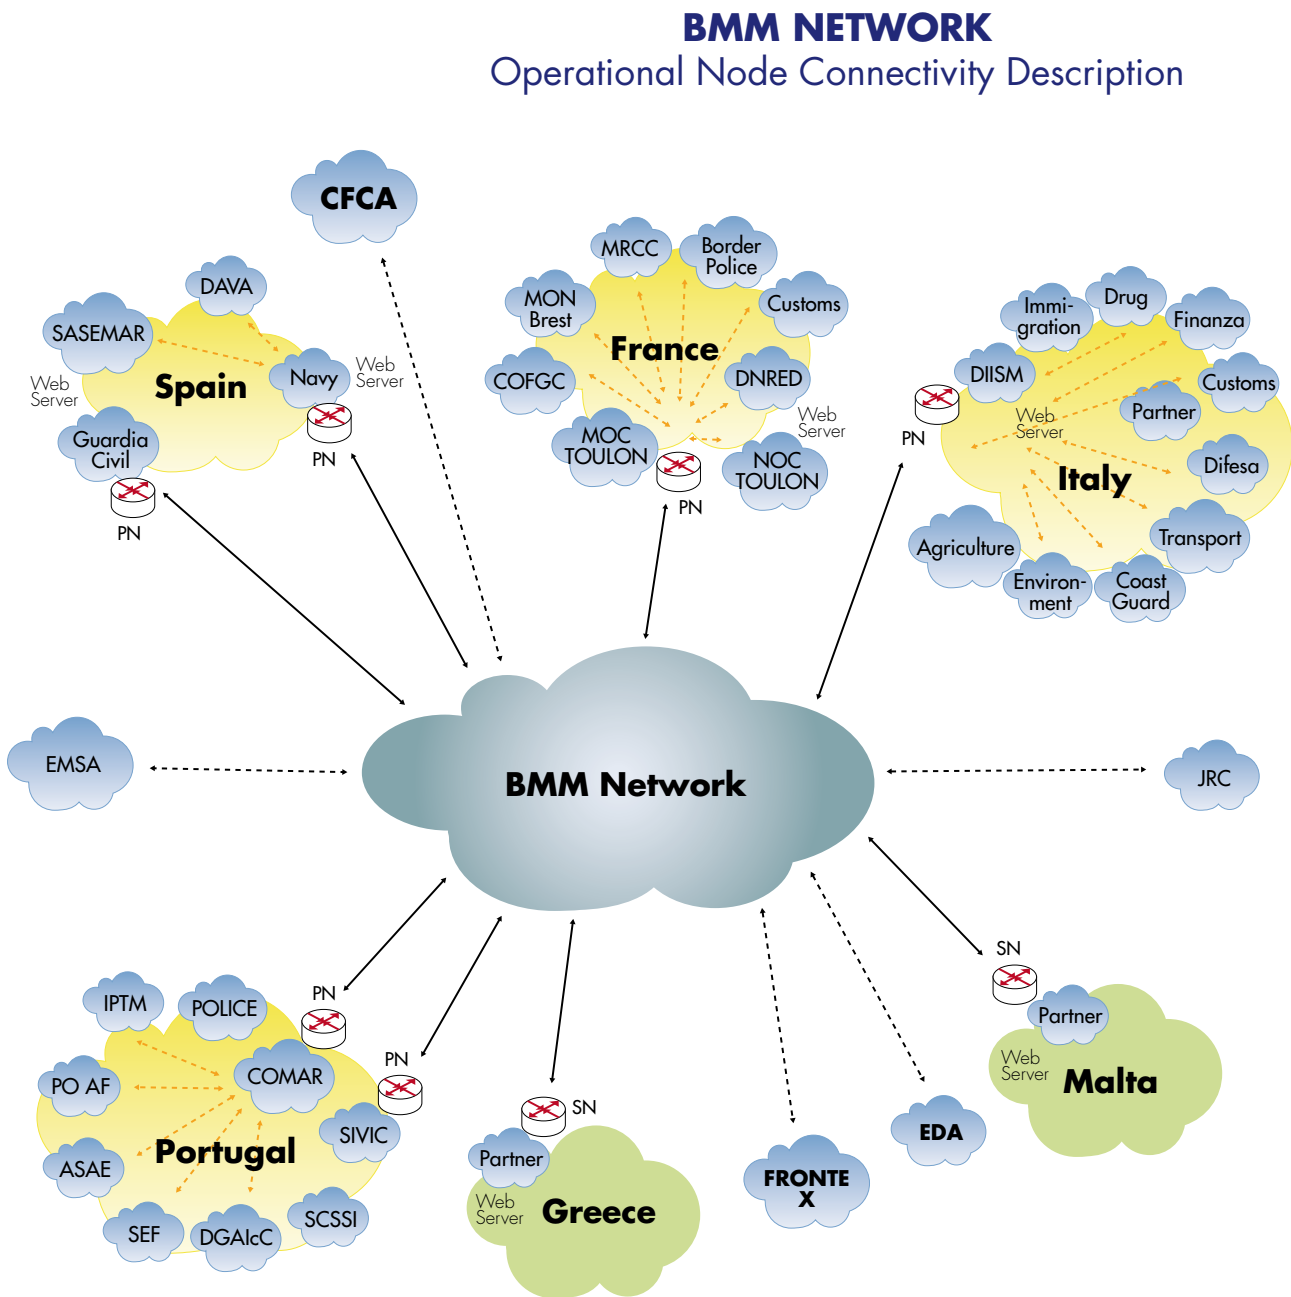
BMM NETWORK
Operational Node Connectivity Description

CFCA

DAVA
SASEMAR
Web Server
Spain
Navy
Web Server
Guardia Civil
PN
PN

MRCC
Border Police
MON Brest
Customs
France
COFGC
DNRED
Web Server
MOC TOULON
NOC TOULON
PN

Immi-gration
Drug
Finanza
DIISM
Customs
PN
Web Server
Partner
Italy
Difesa
Transport
Agriculture
Environ-ment
Coast Guard

EMSA
BMM Network
JRC

PN
IPTM
POLICE
PN
PO AF
COMAR
SIVIC
ASAE
Portugal
SEF
DGAIcC
SCSSI

SN
Partner
Web Server
Greece

FRONTE X

EDA

SN
Partner
Web Server
Malta